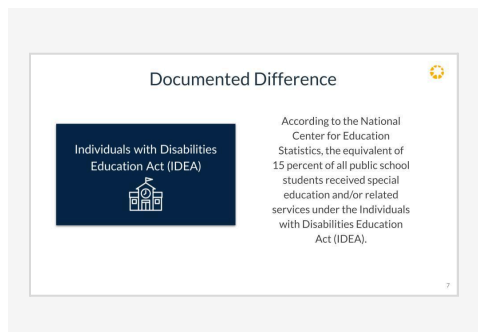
Documented Difference

Individuals with Disabilities Education Act (IDEA)

According to the National Center for Education Statistics, the equivalent of 15 percent of all public school students received special education and/or related services under the Individuals with Disabilities Education Act (IDEA).

7